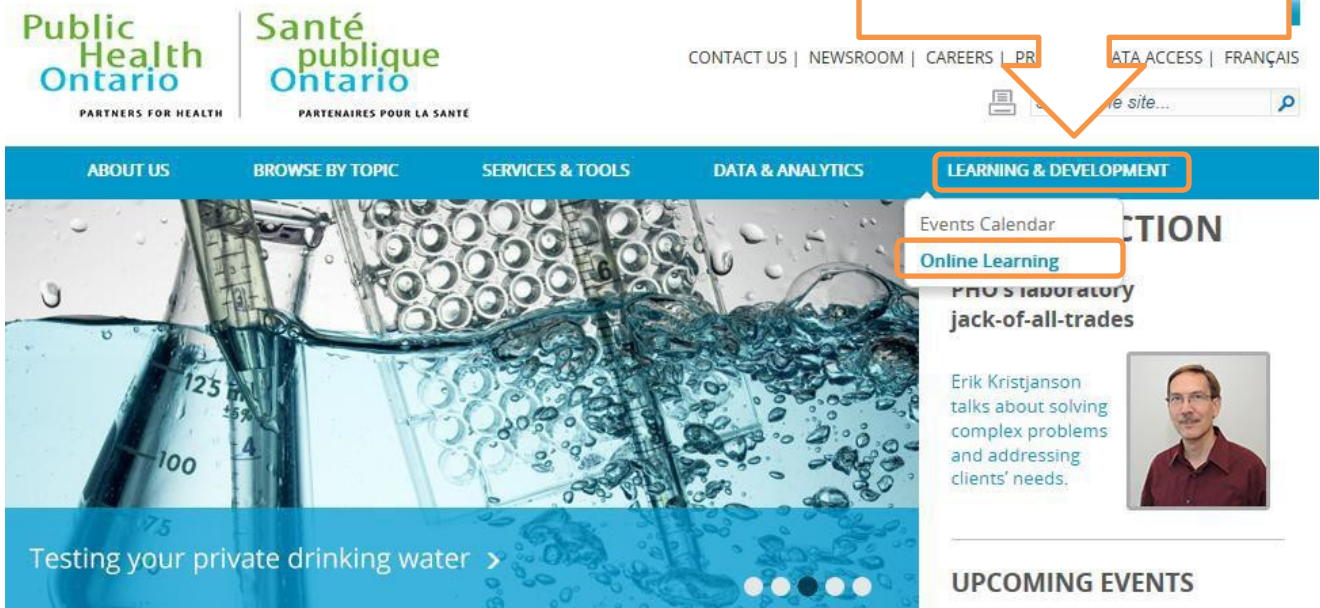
Public Health Ontario
PARTNERS FOR HEALTH

Santé publique Ontario
PARTENAIRES POUR LA SANTÉ

CONTACT US | NEWSROOM | CAREERS | PR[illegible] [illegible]ATA ACCESS | FRANÇAIS

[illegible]e site...

ABOUT US
BROWSE BY TOPIC
SERVICES & TOOLS
DATA & ANALYTICS
LEARNING & DEVELOPMENT

Events Calendar
Online Learning

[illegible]CTION

PHO's laboratory jack-of-all-trades

Erik Kristjanson talks about solving complex problems and addressing clients' needs.

125
100
75
4
6

Testing your private drinking water >

UPCOMING EVENTS